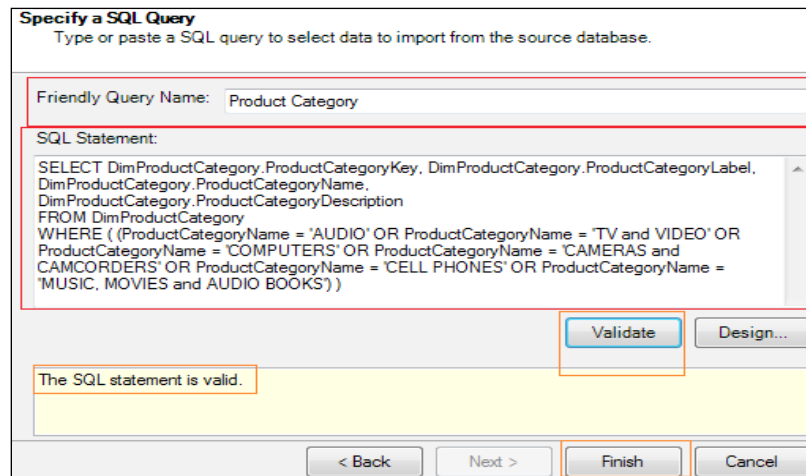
Specify a SQL Query
Type or paste a SQL query to select data to import from the source database.

Friendly Query Name: Product Category

SQL Statement:

SELECT DimProductCategory.ProductCategoryKey, DimProductCategory.ProductCategoryLabel, DimProductCategory.ProductCategoryName, DimProductCategory.ProductCategoryDescription
FROM DimProductCategory
WHERE ( (ProductCategoryName = 'AUDIO' OR ProductCategoryName = 'TV and VIDEO' OR ProductCategoryName = 'COMPUTERS' OR ProductCategoryName = 'CAMERAS and CAMCORDERS' OR ProductCategoryName = 'CELL PHONES' OR ProductCategoryName = 'MUSIC, MOVIES and AUDIO BOOKS') )

Validate
Design...

The SQL statement is valid.

< Back
Next >
Finish
Cancel